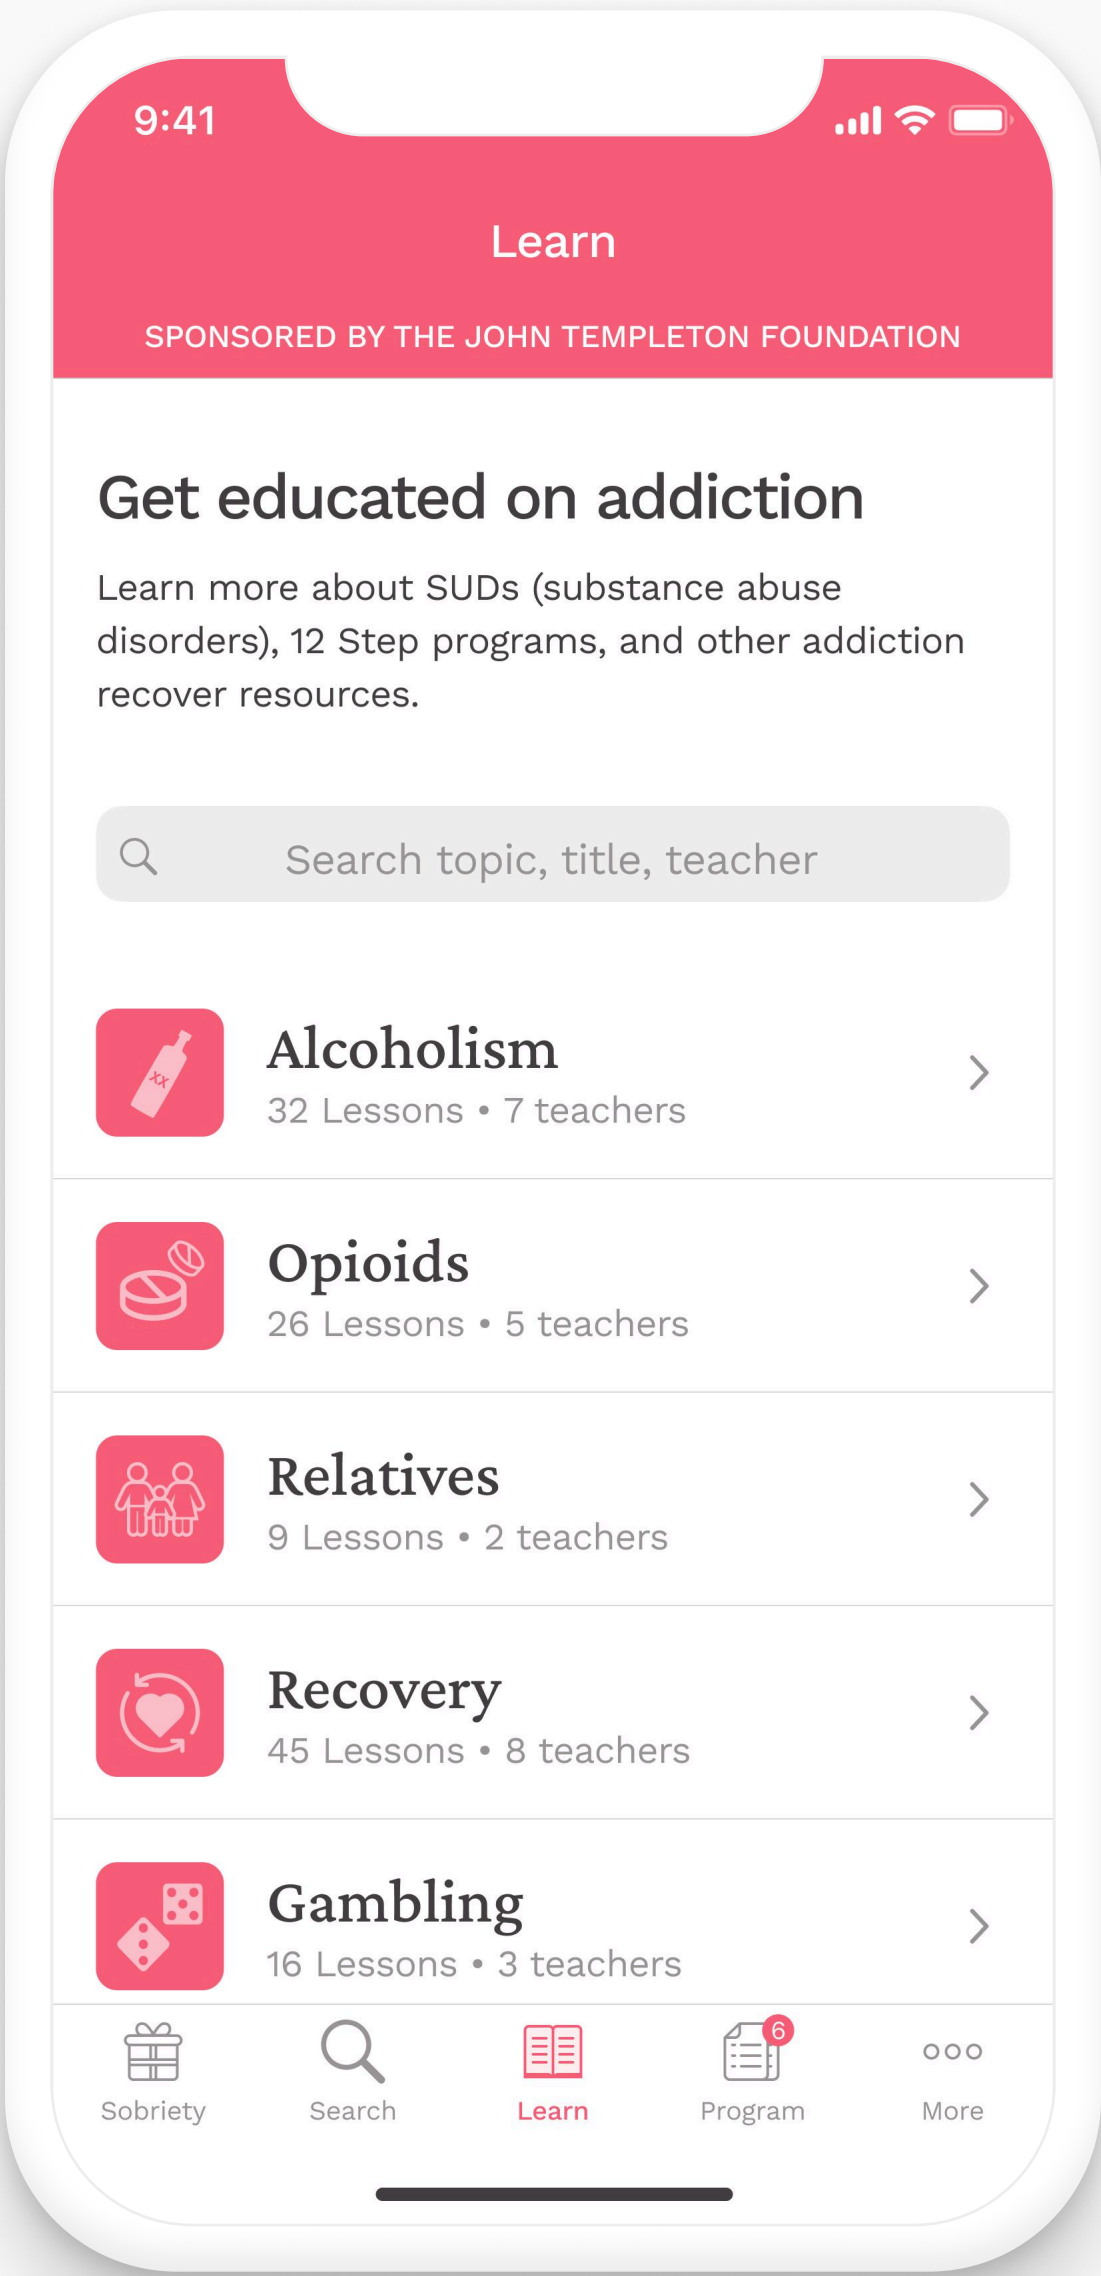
9:41

Learn

SPONSORED BY THE JOHN TEMPLETON FOUNDATION

Get educated on addiction

Learn more about SUDs (substance abuse disorders), 12 Step programs, and other addiction recover resources.

Search topic, title, teacher

XX

Alcoholism
32 Lessons • 7 teachers

Opioids
26 Lessons • 5 teachers

Relatives
9 Lessons • 2 teachers

Recovery
45 Lessons • 8 teachers

Gambling
16 Lessons • 3 teachers

Sobriety
Search
Learn
6
Program
More